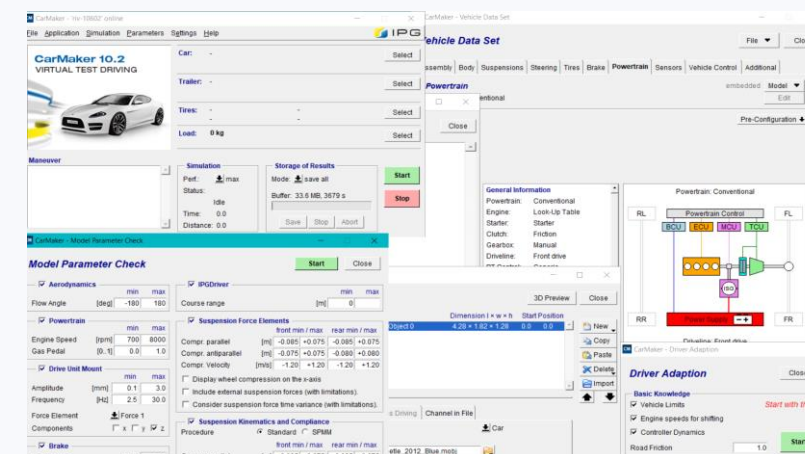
CarMaker - 'hv-10602' online

File Application Simulation Parameters Settings Help

IPG

CarMaker 10.2
VIRTUAL TEST DRIVING

Car: -
Select

Trailer: -
Select

Tires: - -
- -
Select

Load: 0 kg
Select

Maneuver

Simulation
Perf.: max
Status: Idle
Time: 0.0
Distance: 0.0

Storage of Results
Mode: save all
Buffer: 33.6 MB, 3679 s
Save Stop Abort

Start
Stop

CarMaker - Vehicle Data Set

Vehicle Data Set

File Clo

Assembly Body Suspensions Steering Tires Brake Powertrain Sensors Vehicle Control Additional

Powertrain
embedded Model
Conventional
Edit
Close
Pre-Configuration

General Information
Powertrain: Conventional
Engine: Look-Up Table
Starter: Starter
Clutch: Friction
Gearbox: Manual
Driveline: Front drive

Powertrain: Conventional
RL FL
Powertrain Control
BCU ECU MCU TCU
ISG
RR Power Supply FR
Front drive

CarMaker - Model Parameter Check

Model Parameter Check
Start Close

Aerodynamics
min max
Flow Angle [deg] -180 180

Powertrain
min max
Engine Speed [rpm] 700 8000
Gas Pedal [0..1] 0.0 1.0

Drive Unit Mount
min max
Amplitude [mm] 0.1 3.0
Frequency [Hz] 2.5 30.0
Force Element Force 1
Components x y z

Brake

IPGDriver
min max
Course range [m] 0

Suspension Force Elements
front min / max rear min / max
Compr. parallel [m] -0.085 +0.075 -0.085 +0.075
Compr. antiparallel [m] -0.075 +0.075 -0.080 +0.080
Compr. Velocity [m/s] -1.20 +1.20 -1.20 +1.20
Display wheel compression on the x-axis
Include external suspension forces (with limitations).
Consider suspension force time variance (with limitations).

Suspension Kinematics and Compliance
Procedure Standard SPMM
front min / max rear min / max

3D Preview Close
Dimension l × w × h Start Position
Object 0 4.26 × 1.82 × 1.28 0.0 0.0
New
Copy
Paste
Delete
Import
Driving Channel in File
Car
ette_2012_Blue.mobj

CarMaker - Driver Adaption
Driver Adaption
Clos
Basic Knowledge
Vehicle Limits
Start with th
Engine speeds for shifting
Controller Dynamics
Road Friction 1.0